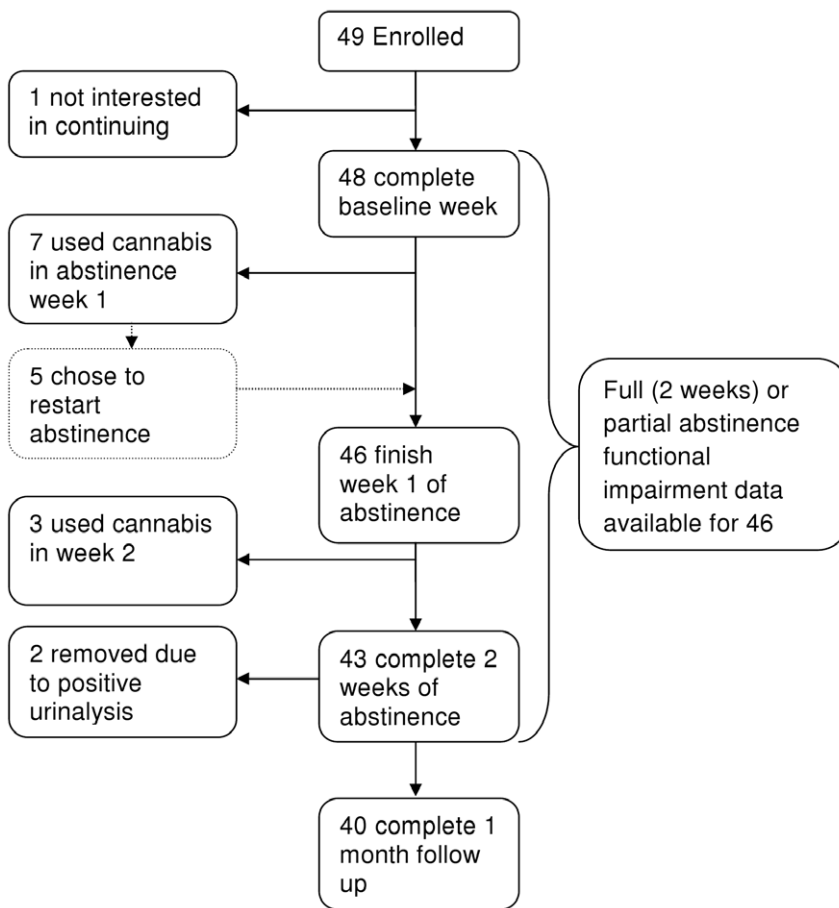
49 Enrolled

1 not interested in continuing

48 complete baseline week

7 used cannabis in abstinence week 1

5 chose to restart abstinence

46 finish week 1 of abstinence

3 used cannabis in week 2

2 removed due to positive urinalysis

43 complete 2 weeks of abstinence

40 complete 1 month follow up

Full (2 weeks) or partial abstinence functional impairment data available for 46